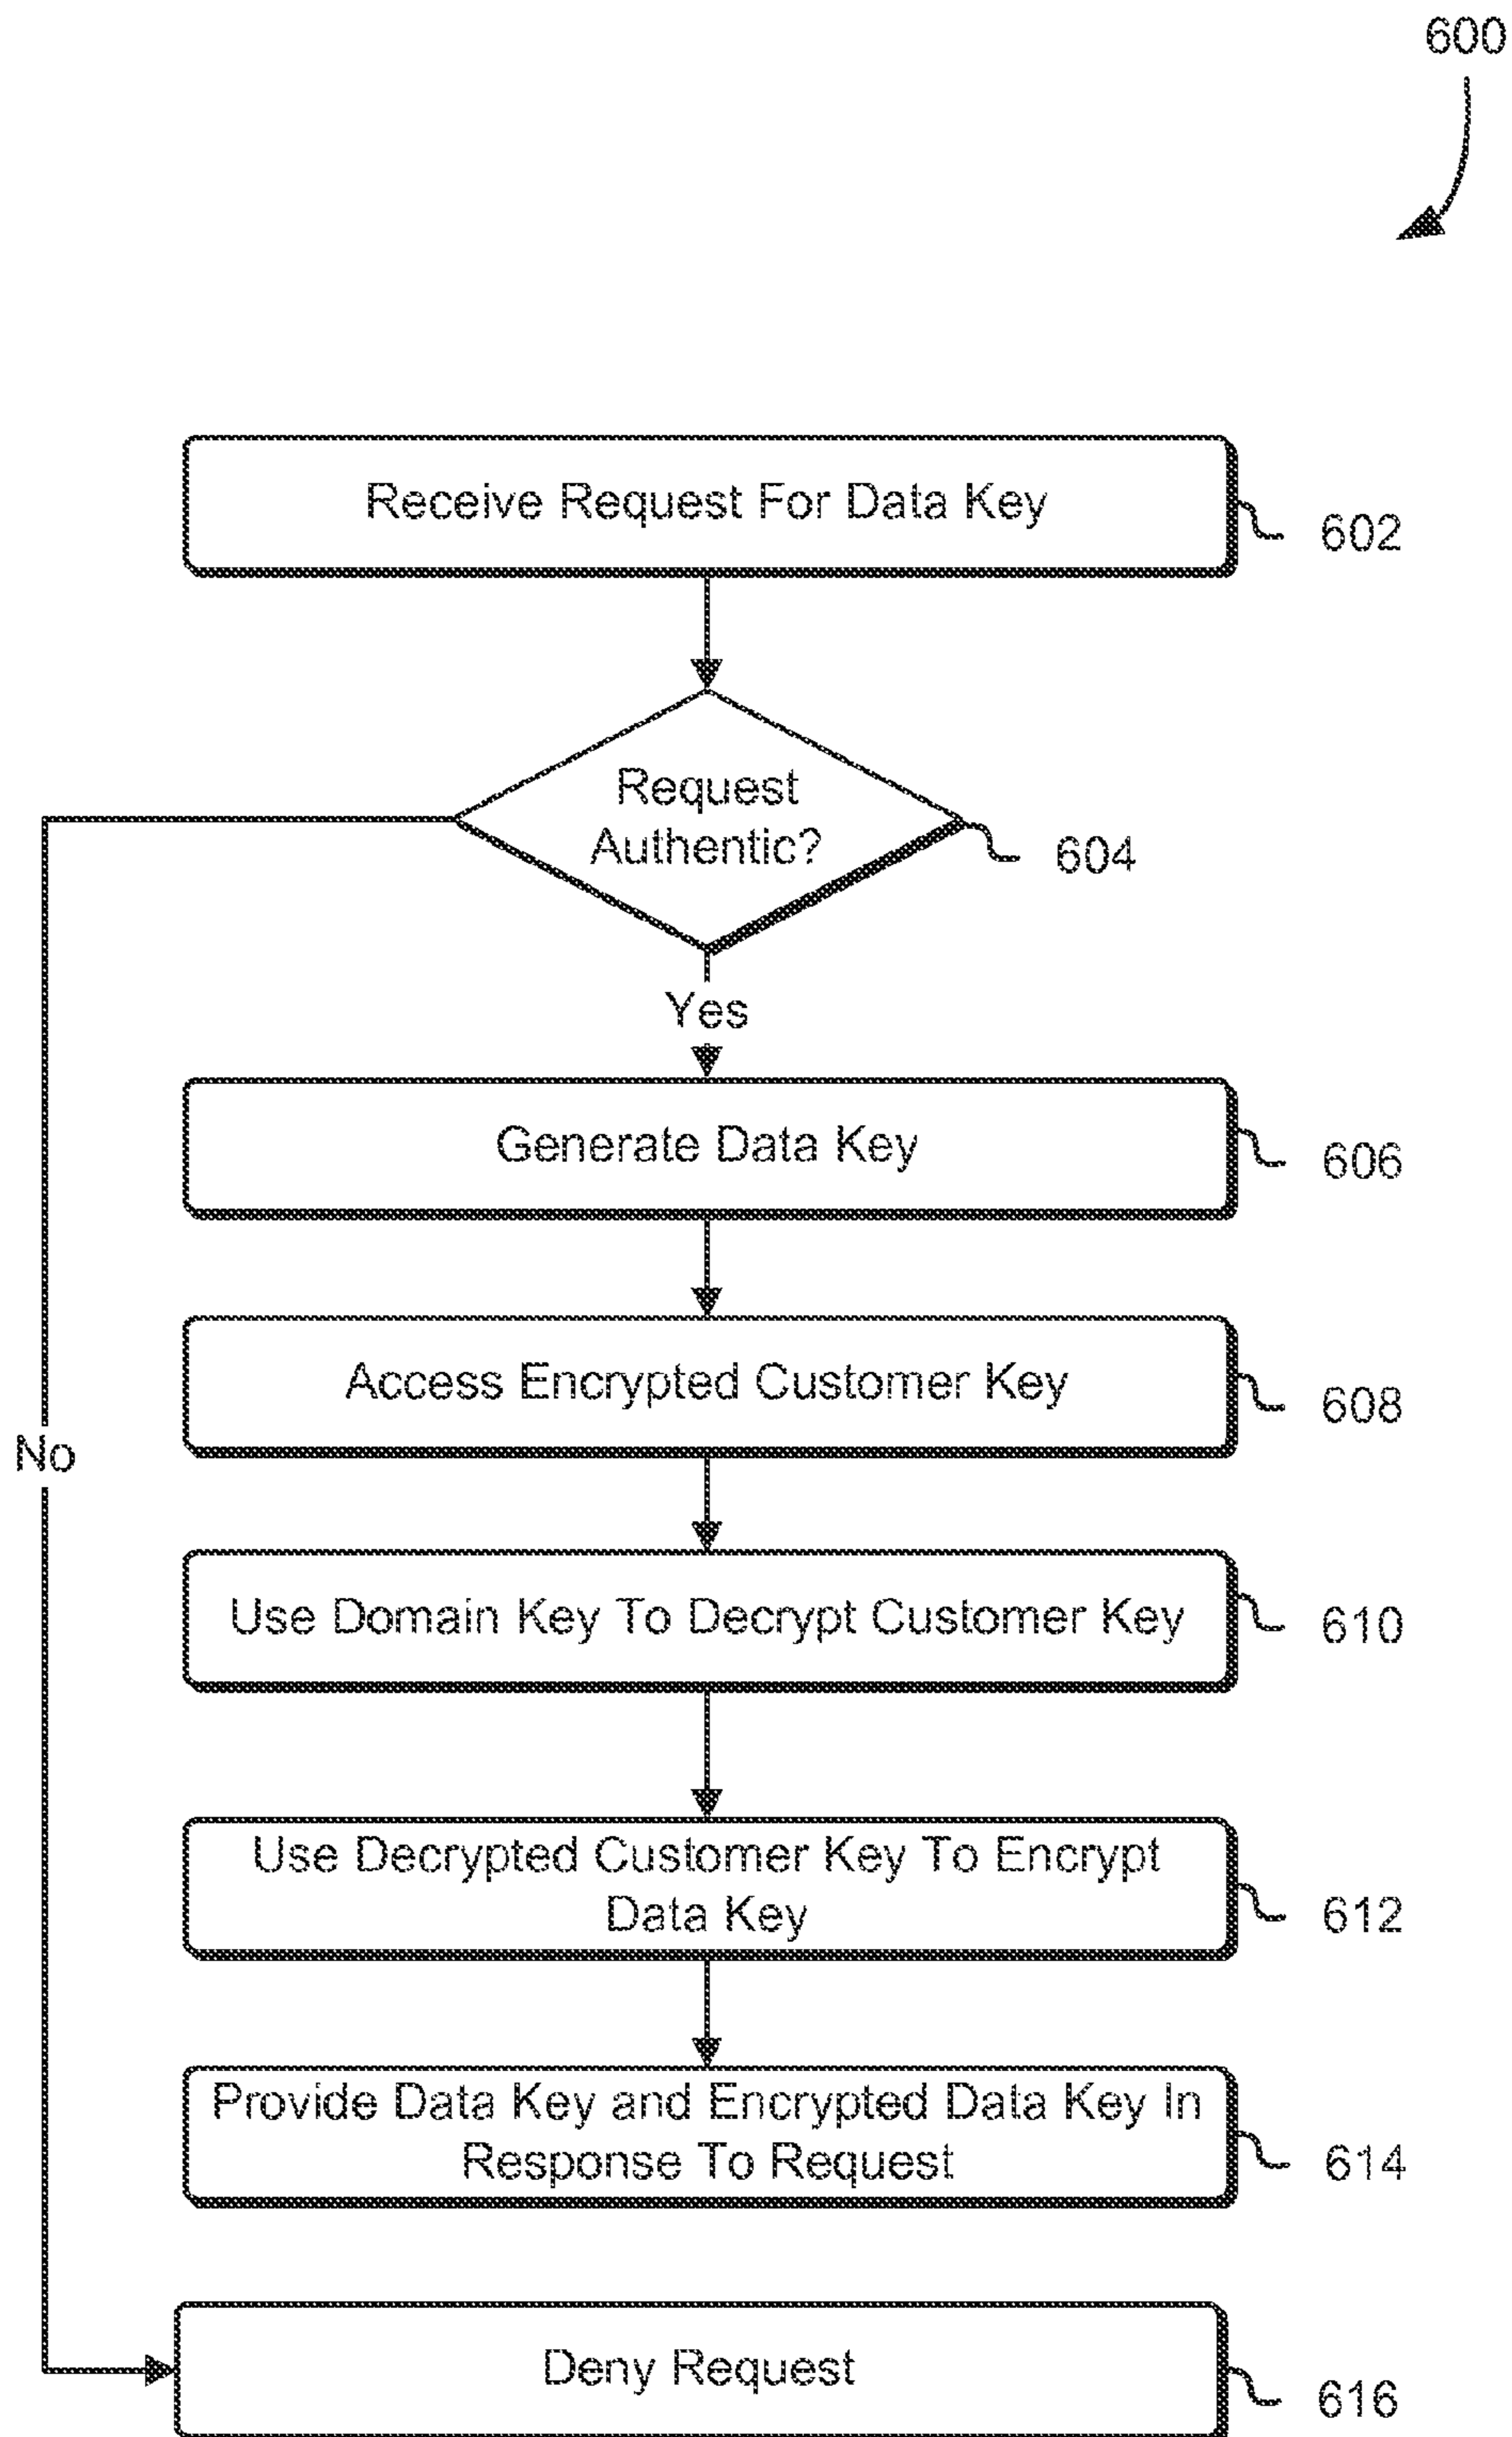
600

Receive Request For Data Key
602

Request Authentic?
604

No

Yes

Generate Data Key
606

Access Encrypted Customer Key
608

Use Domain Key To Decrypt Customer Key
610

Use Decrypted Customer Key To Encrypt Data Key
612

Provide Data Key and Encrypted Data Key In Response To Request
614

Deny Request
616